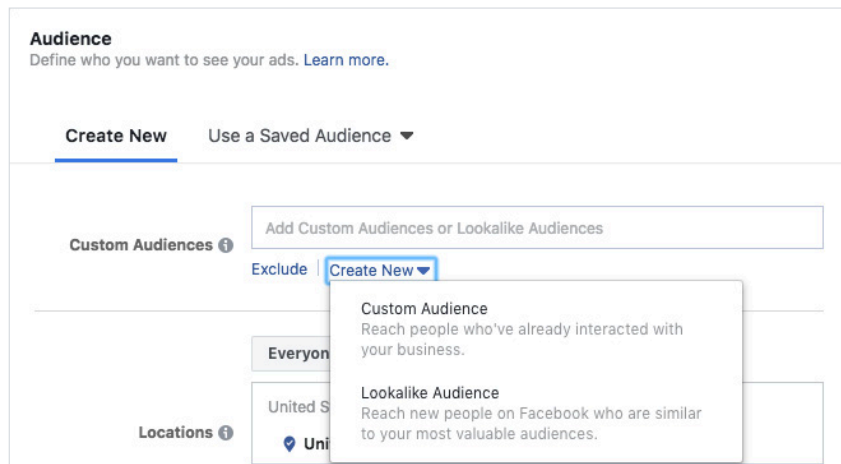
Audience
Define who you want to see your ads. Learn more.

Create New

Use a Saved Audience

Custom Audiences

Add Custom Audiences or Lookalike Audiences

Exclude | Create New

Custom Audience
Reach people who've already interacted with your business.

Lookalike Audience
Reach new people on Facebook who are similar to your most valuable audiences.

Everyon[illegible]

United S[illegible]

Locations

Uni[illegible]